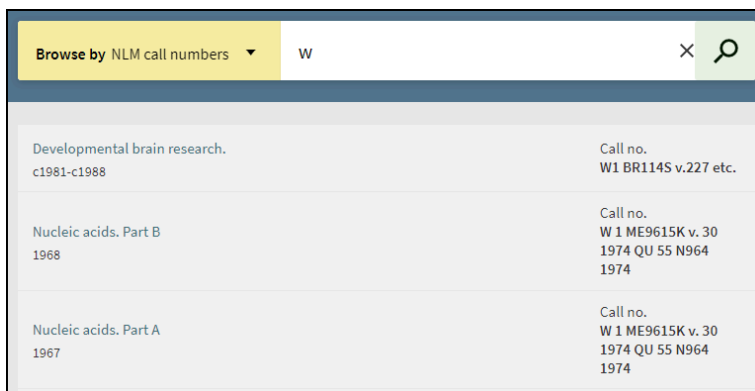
Browse by NLM call numbers ▼

W

×

Developmental brain research.
c1981-c1988

Call no.
W1 BR114S v.227 etc.

Nucleic acids. Part B
1968

Call no.
W 1 ME9615K v. 30 1974 QU 55 N964 1974

Nucleic acids. Part A
1967

Call no.
W 1 ME9615K v. 30 1974 QU 55 N964 1974